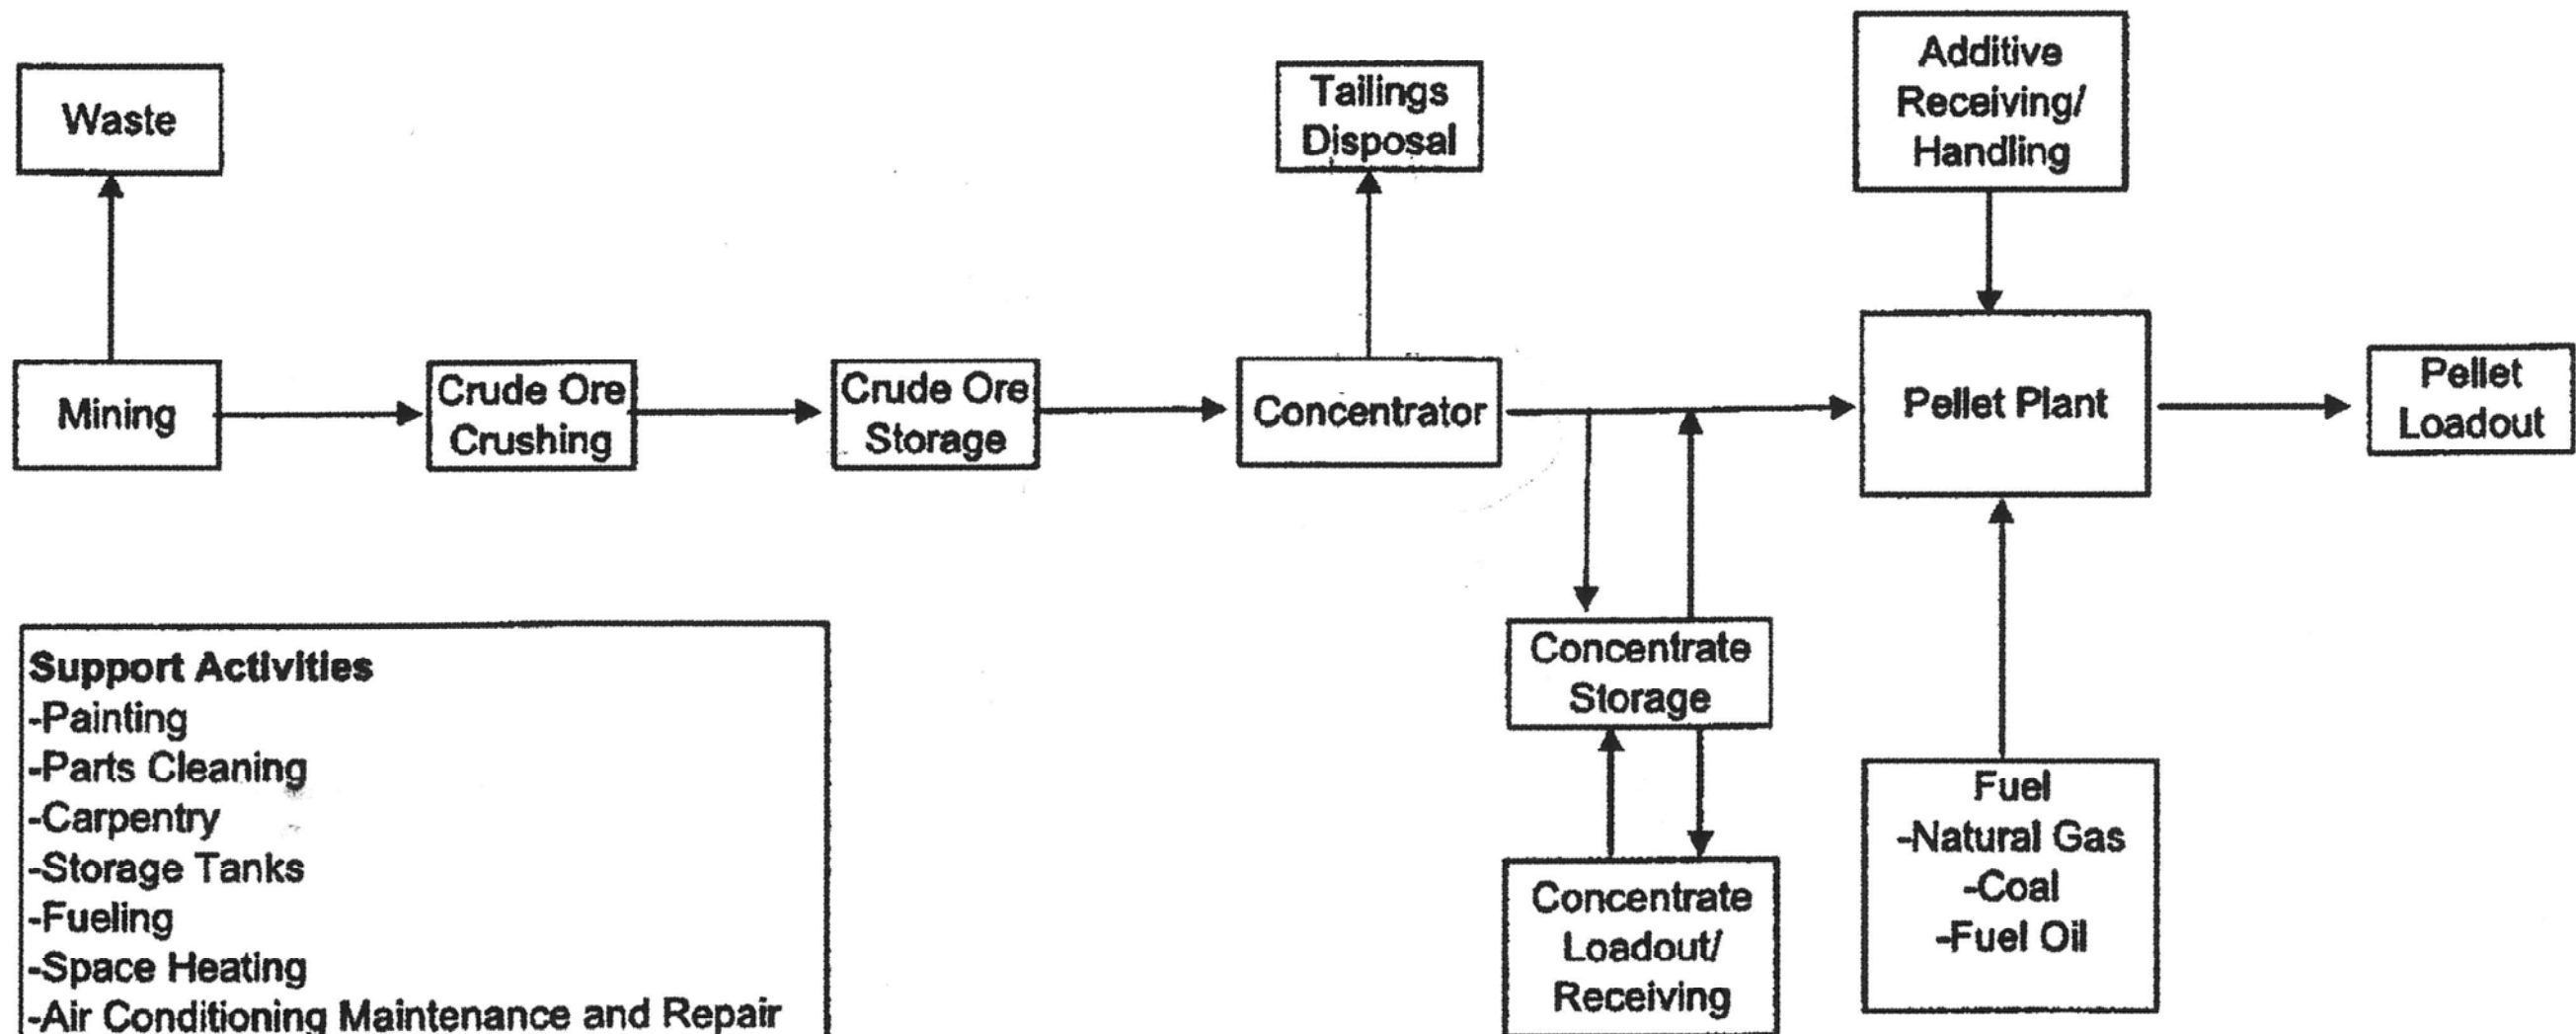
Waste

Mining

Crude Ore Crushing

Crude Ore Storage

Tailings Disposal

Concentrator

Additive Receiving/ Handling

Pellet Plant

Pellet Loadout

Concentrate Storage

Concentrate Loadout/ Receiving

Fuel
-Natural Gas
-Coal
-Fuel Oil

Support Activities
-Painting
-Parts Cleaning
-Carpentry
-Storage Tanks
-Fueling
-Space Heating
-Air Conditioning Maintenance and Repair